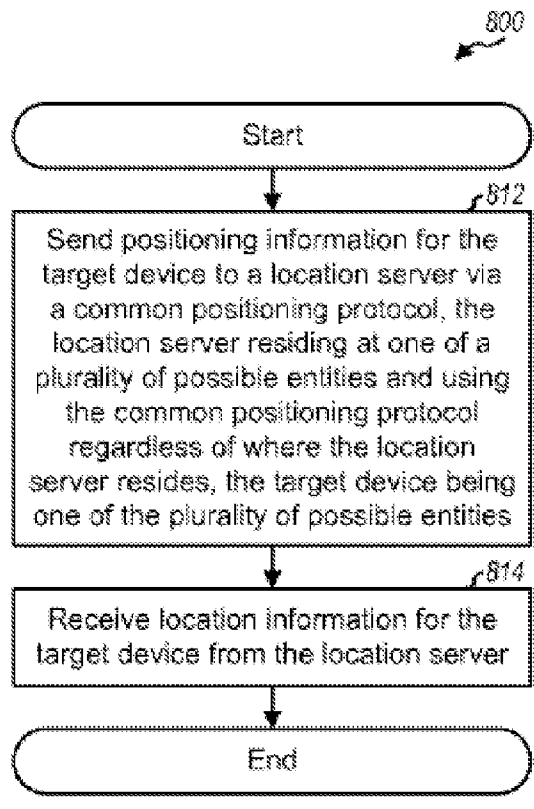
800

Start

812

Send positioning information for the target device to a location server via a common positioning protocol, the location server residing at one of a plurality of possible entities and using the common positioning protocol regardless of where the location server resides, the target device being one of the plurality of possible entities

814

Receive location information for the target device from the location server

End